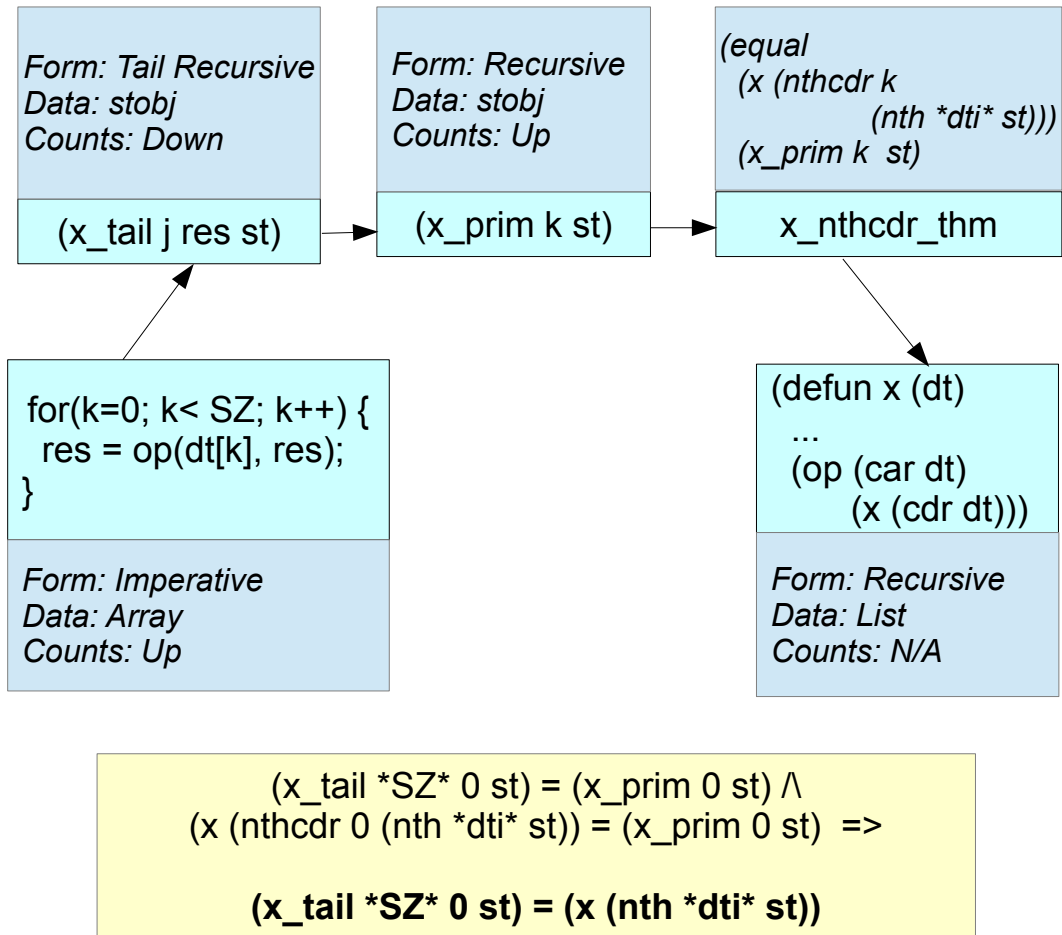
Form: Tail Recursive
Data: stobj
Counts: Down

(x_tail j res st)

Form: Recursive
Data: stobj
Counts: Up

(x_prim k st)

(equal
(x (nthcdr k
(nth *dti* st)))
(x_prim k st)

x_nthcdr_thm

for(k=0; k< SZ; k++) {
res = op(dt[k], res);
}

Form: Imperative
Data: Array
Counts: Up

(defun x (dt)
...
(op (car dt)
(x (cdr dt)))

Form: Recursive
Data: List
Counts: N/A

(x_tail *SZ* 0 st) = (x_prim 0 st) /\
(x (nthcdr 0 (nth *dti* st)) = (x_prim 0 st) =>

**(x_tail *SZ* 0 st) = (x (nth *dti* st))**